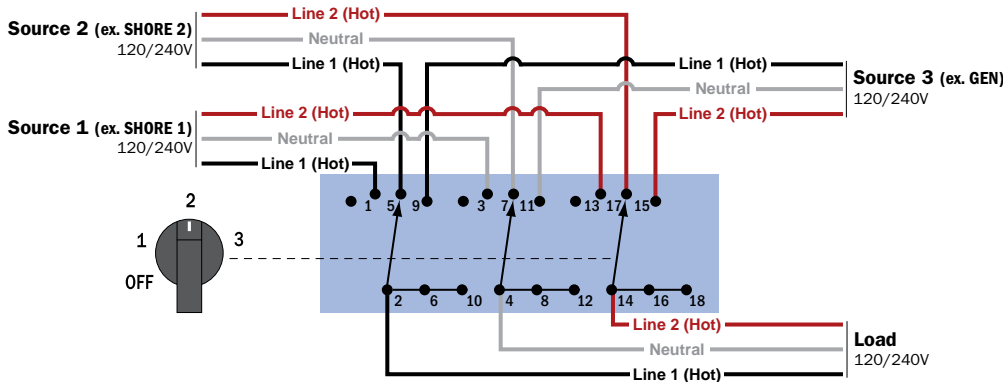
Source 2 (ex. SHORE 2)
120/240V

Line 2 (Hot)
Neutral
Line 1 (Hot)

Line 1 (Hot)
Neutral
Line 2 (Hot)

Source 3 (ex. GEN)
120/240V

Source 1 (ex. SHORE 1)
120/240V

Line 2 (Hot)
Neutral
Line 1 (Hot)

1 5 9 3 7 11 13 17 15

2
1 3
OFF

2 6 10 4 8 12 14 16 18

Line 2 (Hot)
Neutral
Line 1 (Hot)

Load
120/240V